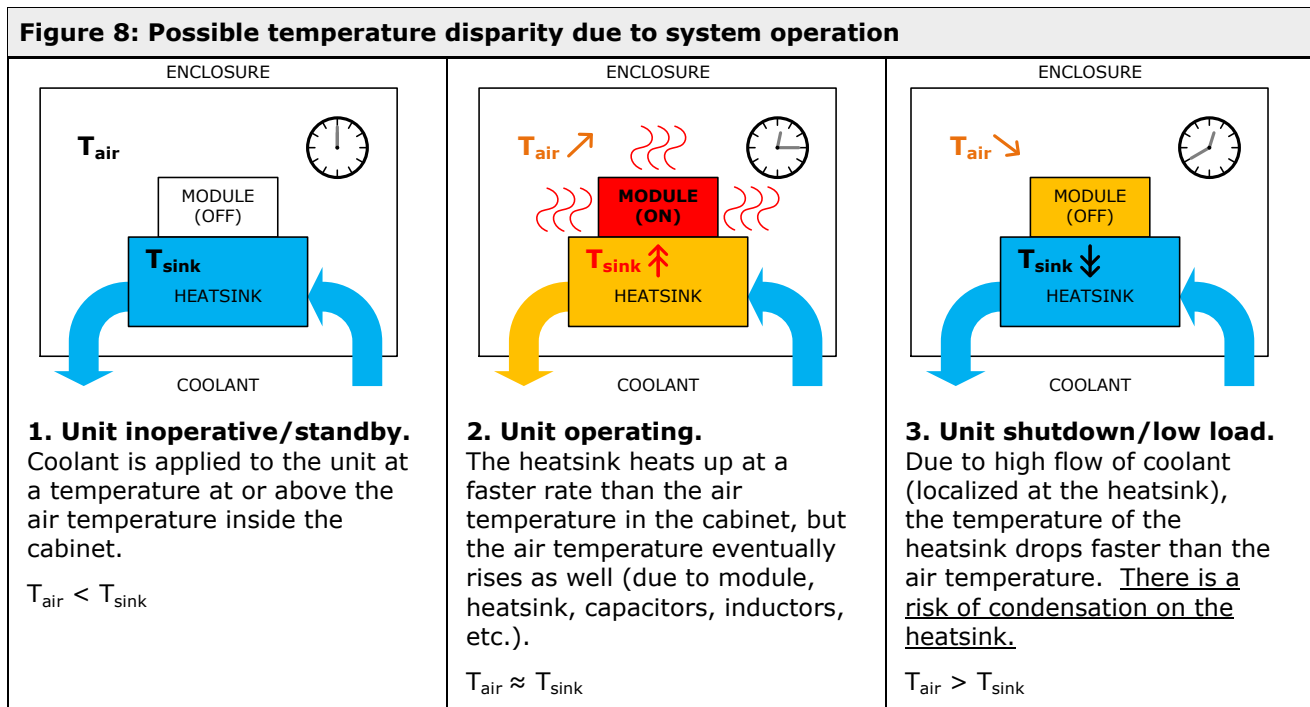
**Figure 8: Possible temperature disparity due to system operation**

ENCLOSURE

$T_{air}$

MODULE (OFF)

$T_{sink}$

HEATSINK

COOLANT

**1. Unit inoperative/standby.** Coolant is applied to the unit at a temperature at or above the air temperature inside the cabinet.

$T_{air} < T_{sink}$

ENCLOSURE

$T_{air}$ ↗

MODULE (ON)

$T_{sink}$ ⇈

HEATSINK

COOLANT

**2. Unit operating.** The heatsink heats up at a faster rate than the air temperature in the cabinet, but the air temperature eventually rises as well (due to module, heatsink, capacitors, inductors, etc.).

$T_{air} \approx T_{sink}$

ENCLOSURE

$T_{air}$ ↘

MODULE (OFF)

$T_{sink}$ ↓

HEATSINK

COOLANT

**3. Unit shutdown/low load.** Due to high flow of coolant (localized at the heatsink), the temperature of the heatsink drops faster than the air temperature. There is a risk of condensation on the heatsink.

$T_{air} > T_{sink}$